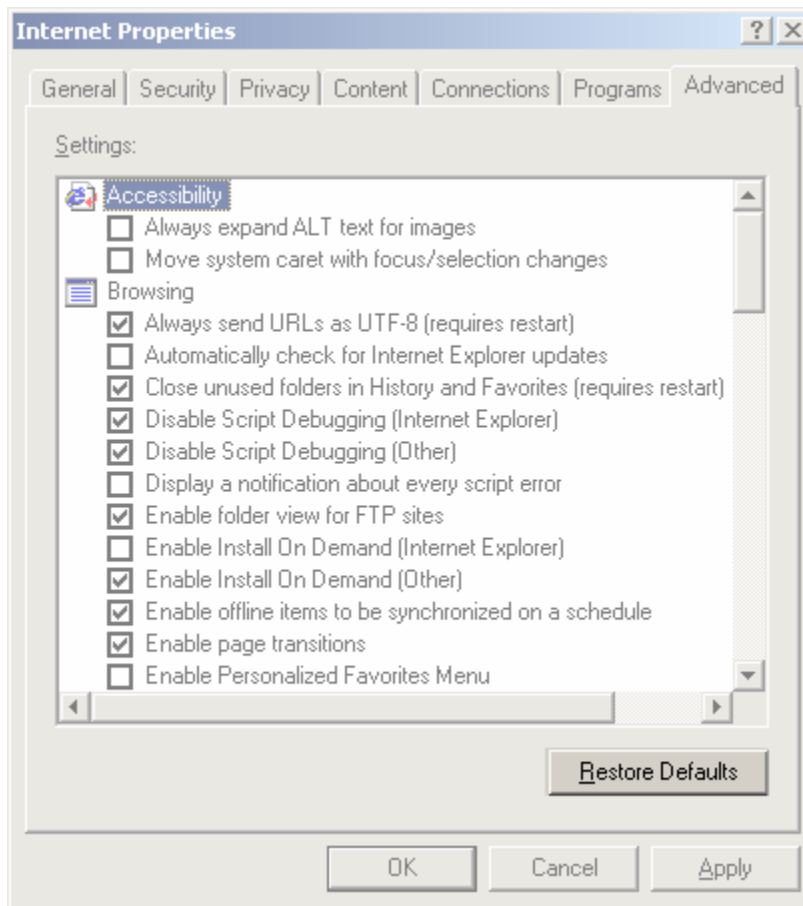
Internet Properties

?

General | Security | Privacy | Content | Connections | Programs | Advanced

Settings:

Accessibility
Always expand ALT text for images
Move system caret with focus/selection changes
Browsing
Always send URLs as UTF-8 (requires restart)
Automatically check for Internet Explorer updates
Close unused folders in History and Favorites (requires restart)
Disable Script Debugging (Internet Explorer)
Disable Script Debugging (Other)
Display a notification about every script error
Enable folder view for FTP sites
Enable Install On Demand (Internet Explorer)
Enable Install On Demand (Other)
Enable offline items to be synchronized on a schedule
Enable page transitions
Enable Personalized Favorites Menu

Restore Defaults

OK | Cancel | Apply